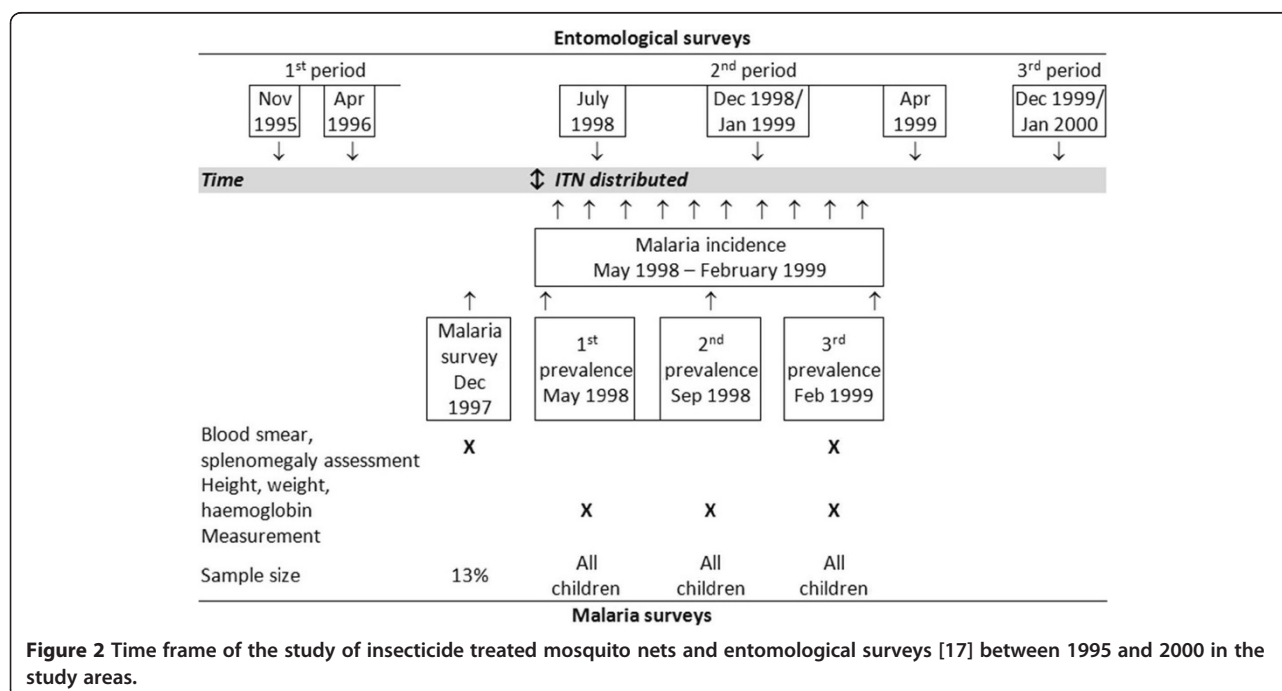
Entomological surveys

1$^{st}$ period

Nov 1995

Apr 1996

2$^{nd}$ period

July 1998

Dec 1998/ Jan 1999

Apr 1999

3$^{rd}$ period

Dec 1999/ Jan 2000

Time

ITN distributed

Malaria incidence
May 1998 – February 1999

Malaria survey Dec 1997

1$^{st}$ prevalence May 1998

2$^{nd}$ prevalence Sep 1998

3$^{rd}$ prevalence Feb 1999

| | | | | |
|---|---|---|---|---|
| Blood smear, splenomegaly assessment | X | | | X |
| Height, weight, haemoglobin Measurement | | X | X | X |
| Sample size | 13% | All children | All children | All children |

Malaria surveys

**Figure 2 Time frame of the study of insecticide treated mosquito nets and entomological surveys [17] between 1995 and 2000 in the study areas.**